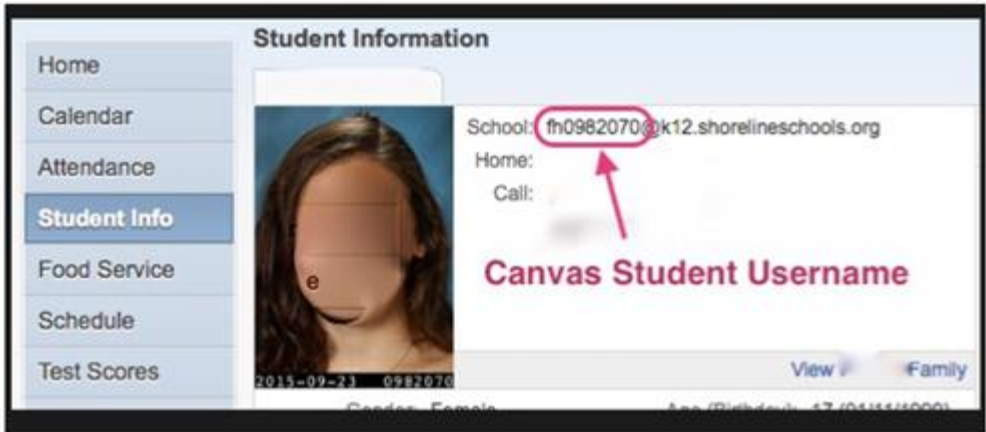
Home
Calendar
Attendance
Student Info
Food Service
Schedule
Test Scores

Student Information

School: fh0982070@k12.shorelineschools.org
Home:
Call:

Canvas Student Username

2015-09-23 0982070

View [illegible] Family

Gender: Female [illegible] Age (Birthday): 17 (01/11/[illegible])